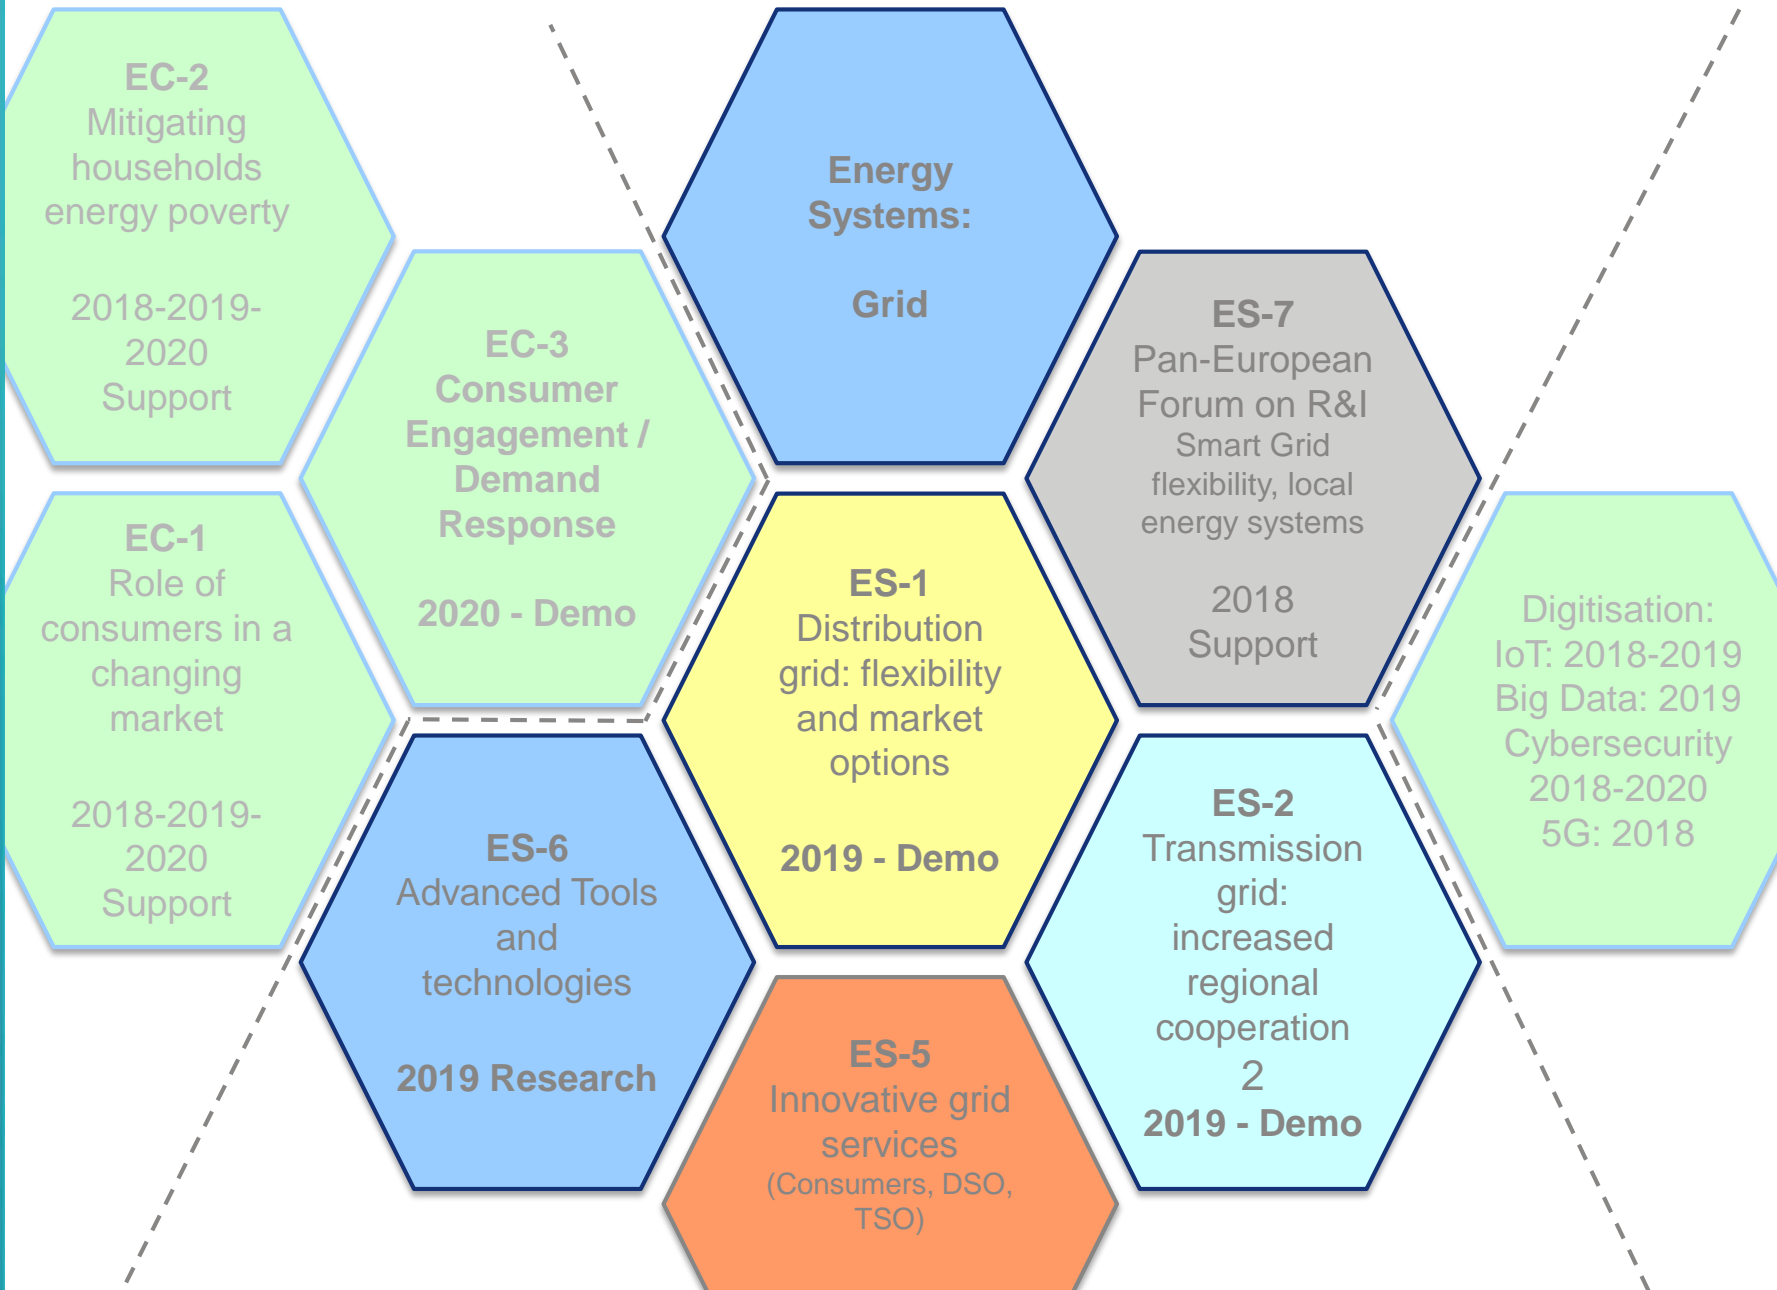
EC-2
Mitigating households energy poverty

2018-2019-2020
Support

Energy Systems:

Grid

EC-3
Consumer Engagement / Demand Response

2020 - Demo

ES-7
Pan-European Forum on R&I
Smart Grid flexibility, local energy systems

2018
Support

EC-1
Role of consumers in a changing market

2018-2019-2020
Support

ES-1
Distribution grid: flexibility and market options

2019 - Demo

Digitisation:
IoT: 2018-2019
Big Data: 2019
Cybersecurity 2018-2020
5G: 2018

ES-6
Advanced Tools and technologies

2019 Research

ES-2
Transmission grid: increased regional cooperation
2
2019 - Demo

ES-5
Innovative grid services
(Consumers, DSO, TSO)